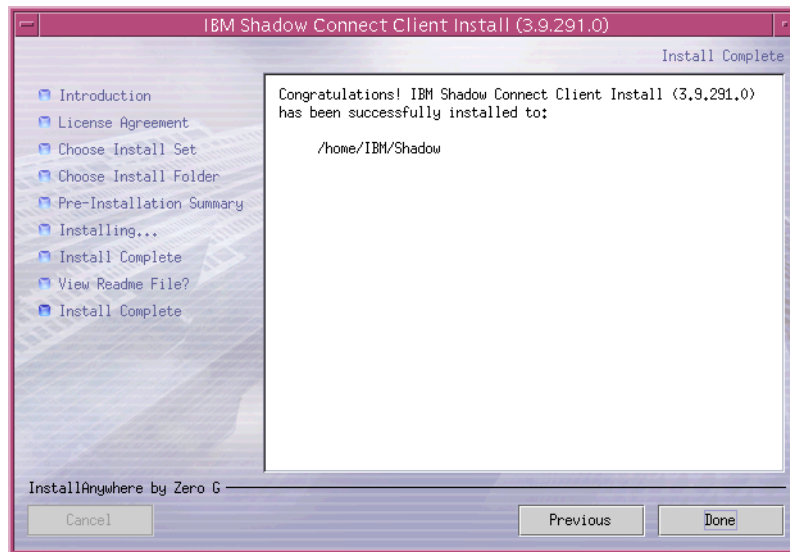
IBM Shadow Connect Client Install (3.9.291.0)

Install Complete

Introduction
License Agreement
Choose Install Set
Choose Install Folder
Pre-Installation Summary
Installing...
Install Complete
View Readme File?
Install Complete

Congratulations! IBM Shadow Connect Client Install (3.9.291.0) has been successfully installed to:

/home/IBM/Shadow

InstallAnywhere by Zero G

Cancel

Previous

Done